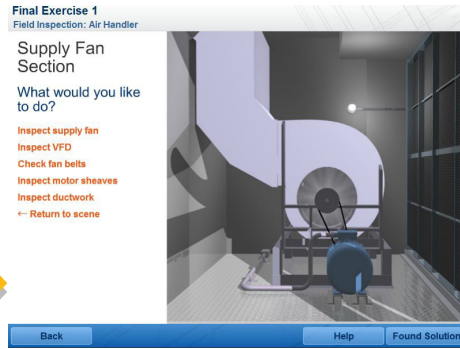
Final Exercise 1
Field Inspection: Air Handler

Supply Fan Section

What would you like to do?

Inspect supply fan
Inspect VFD
Check fan belts
Inspect motor sheaves
Inspect ductwork
← Return to scene

Back
Help
Found Solution